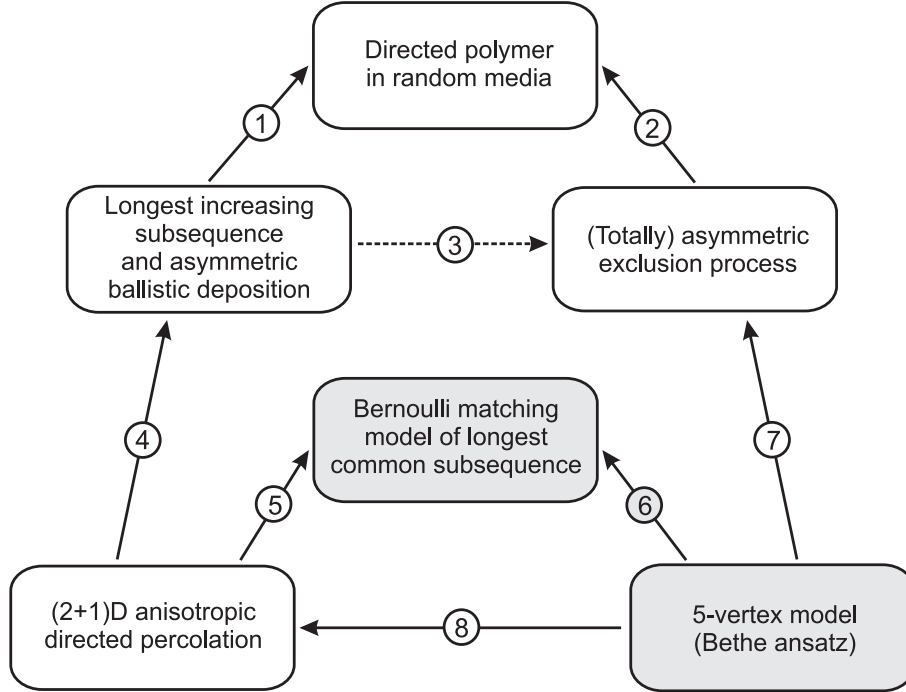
Directed polymer in random media

1

2

Longest increasing subsequence and asymmetric ballistic deposition

3

(Totally) asymmetric exclusion process

Bernoulli matching model of longest common subsequence

4

7

5

6

(2+1)D anisotropic directed percolation

8

5-vertex model (Bethe ansatz)